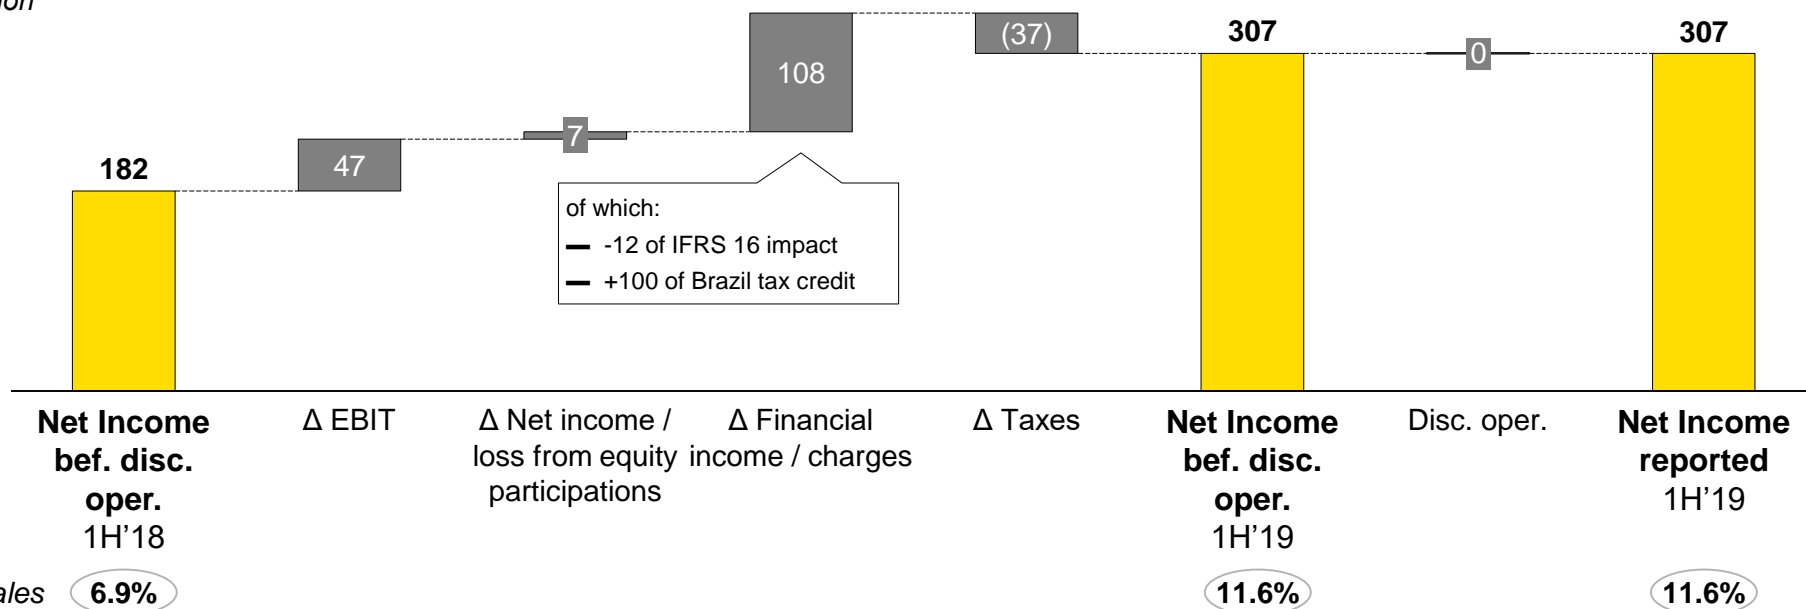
ion

182

47

7

108

of which:

— -12 of IFRS 16 impact

— +100 of Brazil tax credit

(37)

307

0

307

Net Income bef. disc. oper. 1H’18

Δ EBIT

Δ Net income / loss from equity participations

Δ Financial income / charges

Δ Taxes

Net Income bef. disc. oper. 1H’19

Disc. oper.

Net Income reported 1H’19

ales 6.9%

11.6%

11.6%